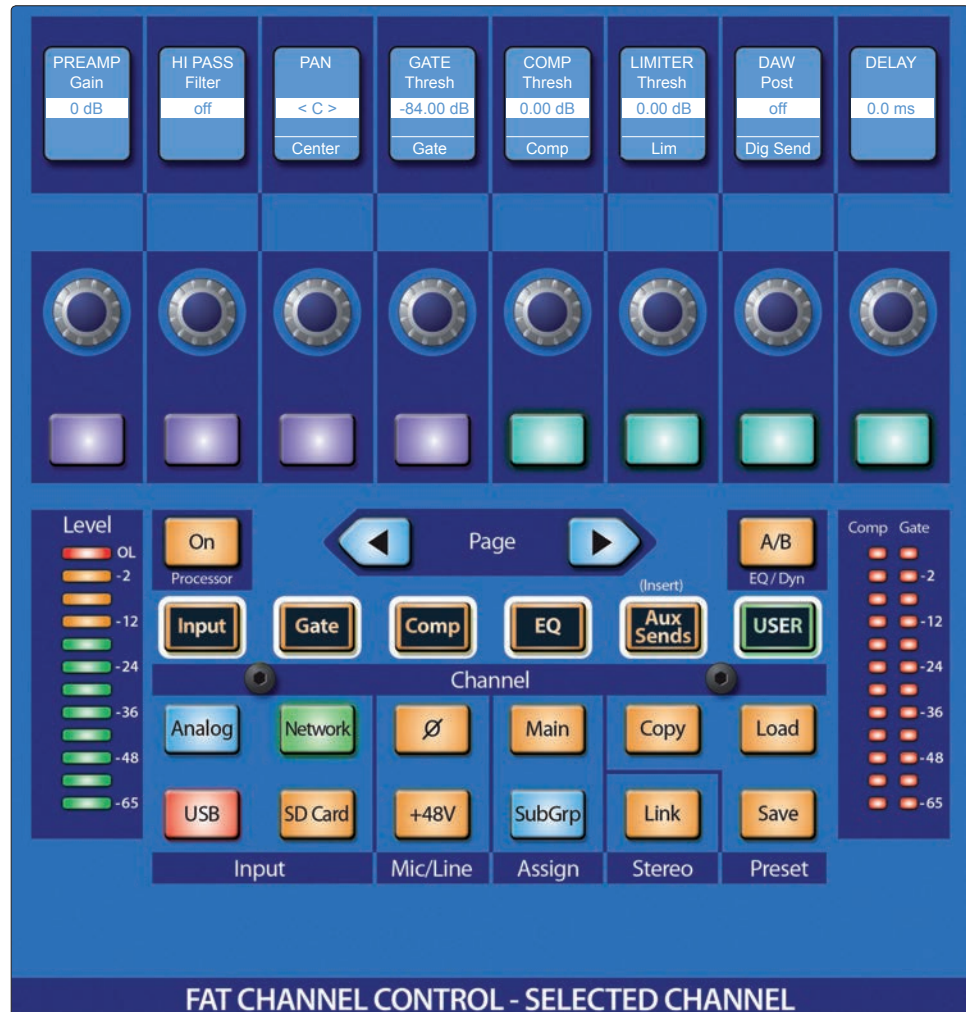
PREAMP
Gain
0 dB

HI PASS
Filter
off

PAN
< C >
Center

GATE
Thresh
-84.00 dB
Gate

COMP
Thresh
0.00 dB
Comp

LIMITER
Thresh
0.00 dB
Lim

DAW
Post
off
Dig Send

DELAY
0.0 ms

Level
OL
-2
-12
-24
-36
-48
-65

On
Processor

Page

A/B
EQ / Dyn

(Insert)

Input Gate Comp EQ Aux Sends USER

Channel

Analog Network Ø Main Copy Load

USB SD Card +48V SubGrp Link Save

Input Mic/Line Assign Stereo Preset

Comp Gate
-2
-12
-24
-36
-48
-65

FAT CHANNEL CONTROL - SELECTED CHANNEL